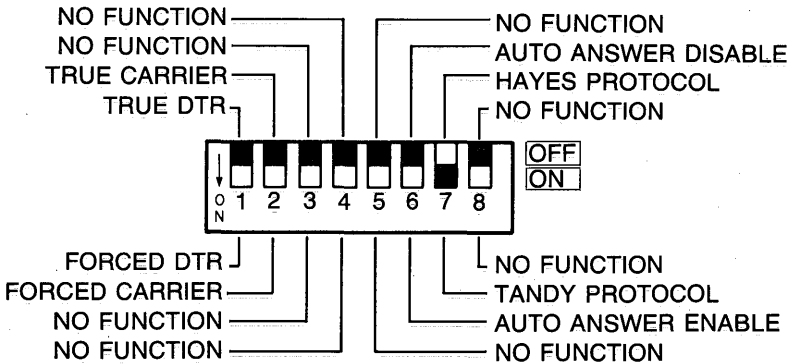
NO FUNCTION
NO FUNCTION
TRUE CARRIER
TRUE DTR

NO FUNCTION
AUTO ANSWER DISABLE
HAYES PROTOCOL
NO FUNCTION

OFF
ON

ON
1 2 3 4 5 6 7 8

FORCED DTR
FORCED CARRIER
NO FUNCTION
NO FUNCTION

NO FUNCTION
TANDY PROTOCOL
AUTO ANSWER ENABLE
NO FUNCTION